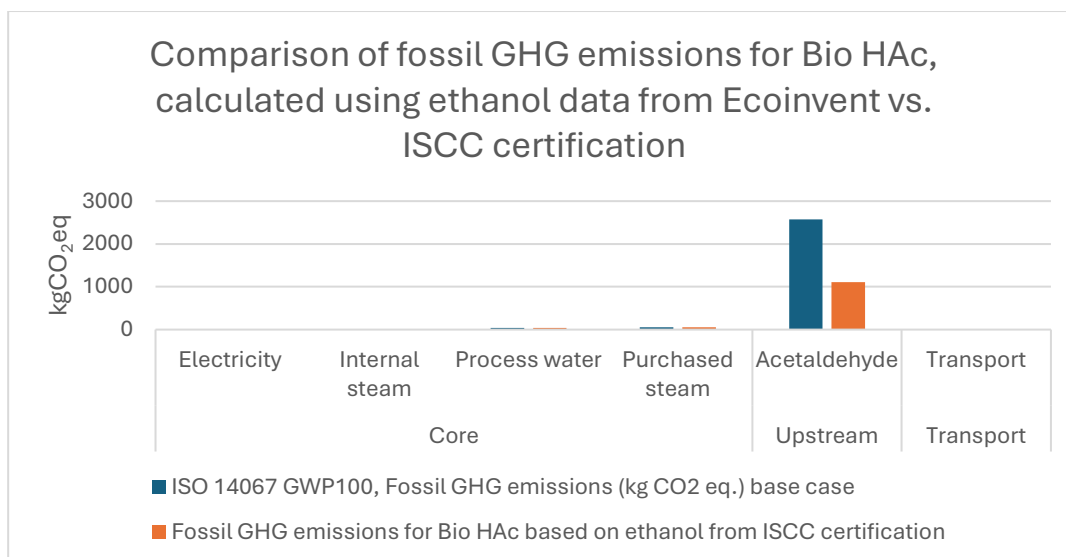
Comparison of fossil GHG emissions for Bio HAc, calculated using ethanol data from Ecoinvent vs. ISCC certification

$kgCO_2eq$

3000
2000
1000
0

Electricity
Internal steam
Process water
Purchased steam
Acetaldehyde
Transport

Core
Upstream
Transport

ISO 14067 GWP100, Fossil GHG emissions (kg CO2 eq.) base case

Fossil GHG emissions for Bio HAc based on ethanol from ISCC certification